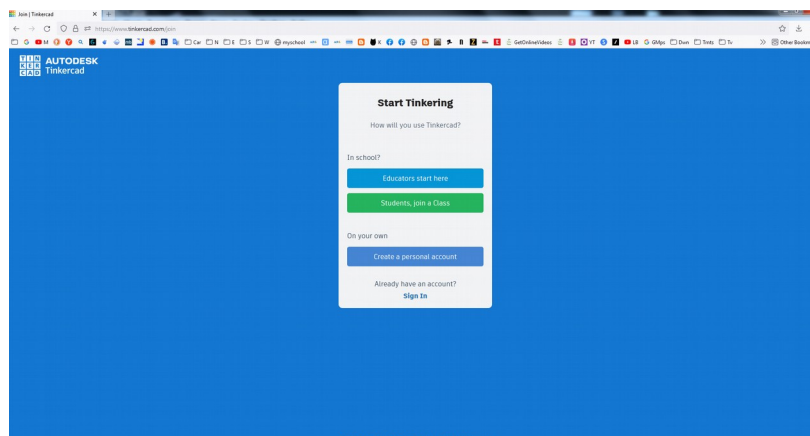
Join | Tinkercad
https://www.tinkercad.com/join
Car N E S W myschool GetOnlineVideos YT L8 GMps Dwn Tmts Tv
Other Bookm

TIN KER CAD AUTODESK Tinkercad

Start Tinkering

How will you use Tinkercad?

In school?

Educators start here

Students, join a Class

On your own

Create a personal account

Already have an account?
Sign In